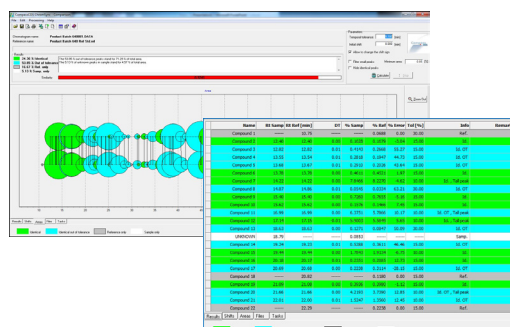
File Edit Processing Help

Chromatogram name: Product Batch 000001 DATA
Reference name: Product Batch 000 Ref Std ml

Results
24.36 % Identical
53.85 % Out of tolerance
13.57 % Shift
2.13 % Comp. only

Similarity

Parameters
Temporal tolerance
Initial shift
Allow to change the shift sign
Filter small peaks
Filter identical peaks

Results Shifts Areas Filters Tpeaks

Identical
Identical out of tolerance
Reference only
Sample only

| Name | RT Samp | RT Ref [min] | DT | % Samp | % Ref | % Error | Tol [%] | Info |
|---|---|---|---|---|---|---|---|---|
| Compound 1 | | 10.79 | | | 0.0686 | 0.00 | 15.00 | Ref. |
| Compound 2 | 12.08 | 12.08 | 0.00 | 0.2038 | 0.1978 | -2.94 | 15.00 | Id. |
| Compound 3 | 12.82 | 12.82 | 0.01 | 0.4143 | 0.3468 | -16.27 | 15.00 | Id. OT |
| Compound 4 | 12.55 | 12.54 | 0.01 | 0.2816 | 0.1947 | 44.72 | 15.00 | Id. OT |
| Compound 5 | 13.66 | 13.67 | 0.01 | 0.2519 | 0.2536 | 0.67 | 15.00 | Id. |
| Compound 6 | 13.76 | 13.76 | 0.00 | 0.4611 | 0.4521 | 1.97 | 15.00 | Id. |
| Compound 7 | 14.22 | 14.22 | 0.00 | 7.8490 | 0.2290 | 0.62 | 15.00 | Id. , Tail peak |
| Compound 8 | 14.87 | 14.86 | 0.01 | 0.0346 | 0.0224 | 63.21 | 15.00 | Id. OT |
| Compound 9 | 15.48 | 15.48 | 0.00 | 0.7280 | 0.7015 | -3.78 | 15.00 | Id. |
| Compound 10 | 16.41 | 16.41 | 0.00 | 0.1078 | 0.1046 | 3.06 | 15.00 | Id. |
| Compound 11 | 16.99 | 16.99 | 0.00 | 3.3731 | 3.7860 | 10.17 | 15.00 | Id. OT , Tail peak |
| Compound 12 | 17.14 | 17.15 | 0.01 | 5.9503 | 5.9844 | 0.90 | 15.00 | Id. , Tail peak |
| Compound 13 | 18.62 | 18.62 | 0.00 | 0.1271 | 0.0847 | 50.09 | 15.00 | Id. OT |
| UNKNOWN | 18.76 | | | 0.0953 | | | | Samp. |
| Compound 14 | 18.34 | 18.33 | 0.01 | 0.6288 | 0.3611 | 46.46 | 15.00 | Id. OT |
| Compound 15 | 19.44 | 19.44 | 0.00 | 1.5658 | 1.5134 | 0.75 | 15.00 | Id. |
| Compound 16 | 20.16 | 20.17 | 0.01 | 0.2151 | 0.2083 | 13.71 | 15.00 | Id. |
| Compound 17 | 20.69 | 20.69 | 0.00 | 0.3228 | 0.3114 | 28.15 | 15.00 | Id. OT |
| Compound 18 | | 20.83 | | | 0.2165 | 0.00 | 15.00 | Ref. |
| Compound 19 | 21.03 | 21.03 | 0.00 | 0.2026 | 0.2050 | -1.12 | 15.00 | Id. |
| Compound 20 | 21.66 | 21.66 | 0.00 | 0.2383 | 0.7386 | 15.83 | 15.00 | Id. OT |
| Compound 21 | 22.01 | 22.00 | 0.01 | 1.5347 | 1.3560 | 12.46 | 15.00 | Id. OT |
| Compound 22 | | 22.29 | | | 0.2238 | 0.00 | 15.00 | Ref. |

Results Shifts Areas Filters Tpeaks